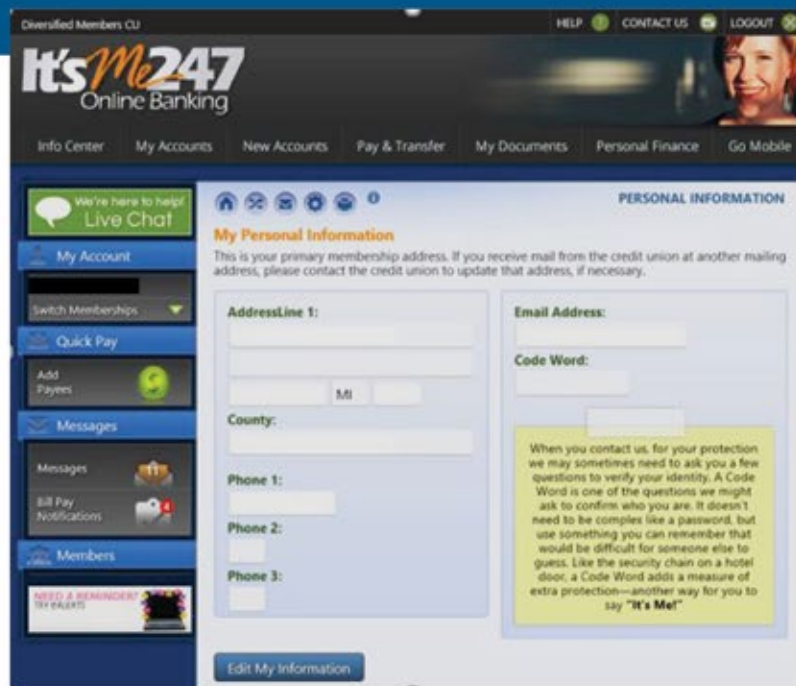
Diversified Members CU

HELP CONTACT US LOGOUT

It's Me 247
Online Banking

Info Center My Accounts New Accounts Pay & Transfer My Documents Personal Finance Go Mobile

We're here to help! Live Chat

My Account

Switch Memberships

Quick Pay

Add Payees

Messages

Messages

Bill Pay Notifications

Members

NEED A REMINDER? TRY EALERTS

PERSONAL INFORMATION

My Personal Information

This is your primary membership address. If you receive mail from the credit union at another mailing address, please contact the credit union to update that address, if necessary.

AddressLine 1:

MI

County:

Phone 1:

Phone 2:

Phone 3:

Email Address:

Code Word:

When you contact us, for your protection we may sometimes need to ask you a few questions to verify your identity. A Code Word is one of the questions we might ask to confirm who you are. It doesn't need to be complex like a password, but use something you can remember that would be difficult for someone else to guess. Like the security chain on a hotel door, a Code Word adds a measure of extra protection—another way for you to say "It's Me!"

Edit My Information